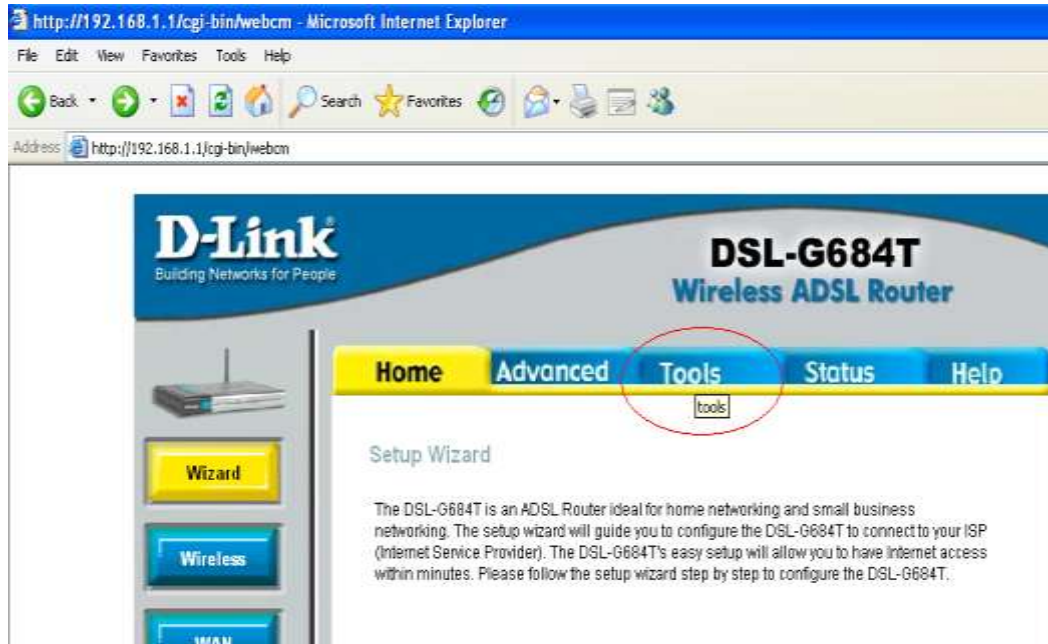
http://192.168.1.1/cgi-bin/webcm - Microsoft Internet Explorer

File Edit View Favorites Tools Help

Back Search Favorites

Address http://192.168.1.1/cgi-bin/webcm

D-Link
Building Networks for People

DSL-G684T
Wireless ADSL Router

Home Advanced Tools Status Help

tools

Wizard

Wireless

WAN

Setup Wizard

The DSL-G684T is an ADSL Router ideal for home networking and small business networking. The setup wizard will guide you to configure the DSL-G684T to connect to your ISP (Internet Service Provider). The DSL-G684T's easy setup will allow you to have Internet access within minutes. Please follow the setup wizard step by step to configure the DSL-G684T.